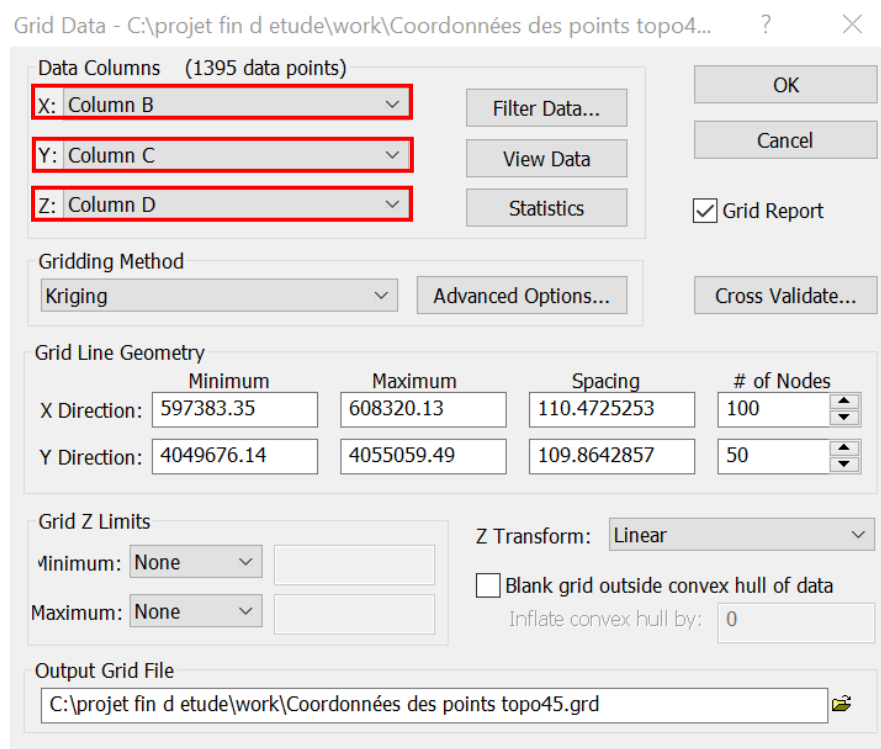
Grid Data - C:\projet fin d etude\work\Coordonnées des points topo4... ? ×

Data Columns (1395 data points)

X: Column B

Y: Column C

Z: Column D

Filter Data...

View Data

Statistics

OK

Cancel

Grid Report

Gridding Method

Kriging

Advanced Options...

Cross Validate...

Grid Line Geometry

| | Minimum | Maximum | Spacing | # of Nodes |
|---|---|---|---|---|
| X Direction: | 597383.35 | 608320.13 | 110.4725253 | 100 |
| Y Direction: | 4049676.14 | 4055059.49 | 109.8642857 | 50 |

Grid Z Limits

Minimum: None

Maximum: None

Z Transform: Linear

Blank grid outside convex hull of data

Inflate convex hull by: 0

Output Grid File

C:\projet fin d etude\work\Coordonnées des points topo45.grd